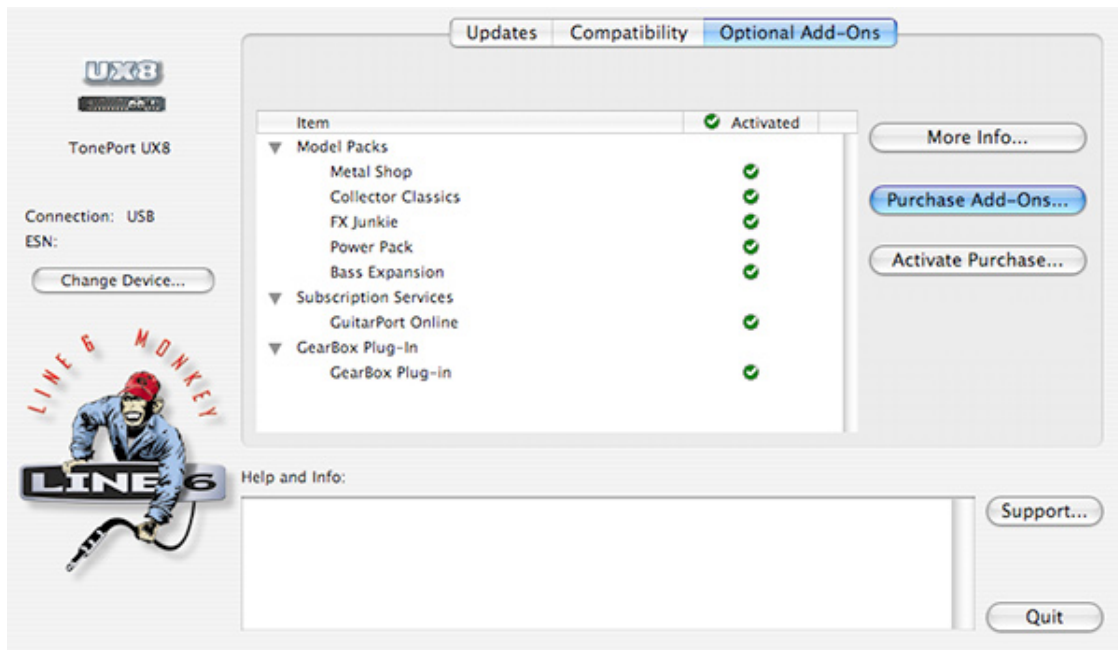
UX8

TonePort UX8

Connection: USB
ESN:

Change Device...

LINE 6 MONKEY

LINE 6

Updates | Compatibility | Optional Add-Ons

| Item | Activated |
|---|---|
| ▼ Model Packs | |
| Metal Shop | ✔ |
| Collector Classics | ✔ |
| FX Junkie | ✔ |
| Power Pack | ✔ |
| Bass Expansion | ✔ |
| ▼ Subscription Services | |
| GuitarPort Online | ✔ |
| ▼ GearBox Plug-In | |
| GearBox Plug-in | ✔ |

More Info...

Purchase Add-Ons...

Activate Purchase...

Help and Info:

Support...

Quit